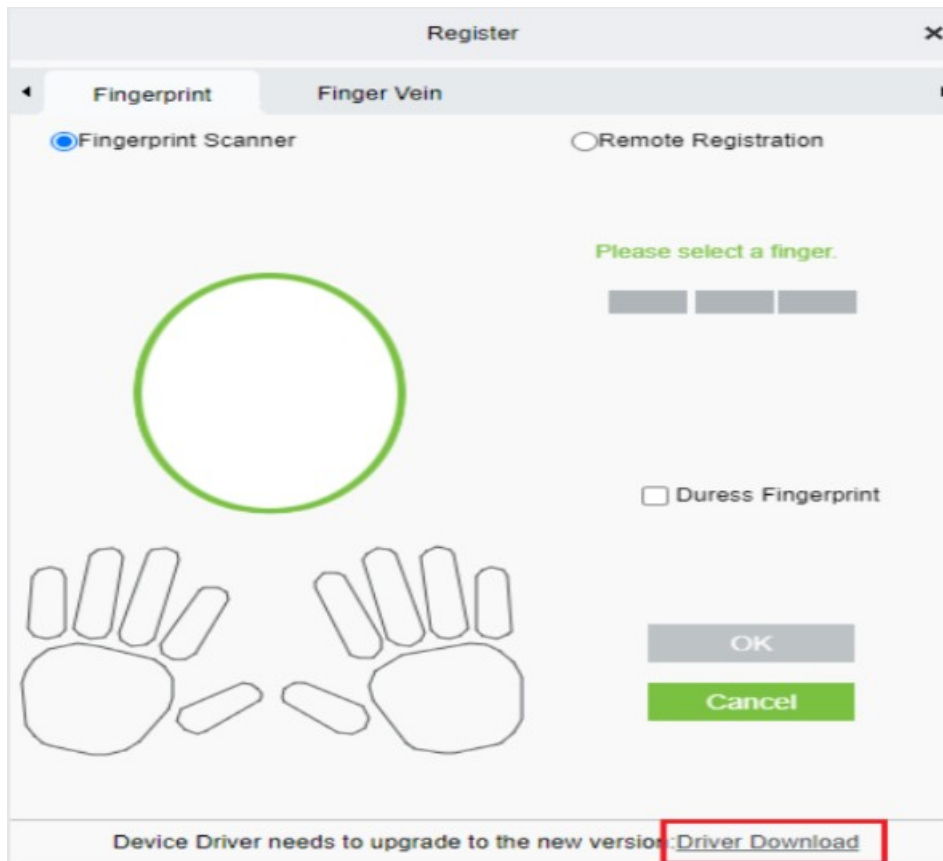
Register

Fingerprint

Finger Vein

Fingerprint Scanner

Remote Registration

Please select a finger.

Duress Fingerprint

OK

Cancel

Device Driver needs to upgrade to the new version:Driver Download